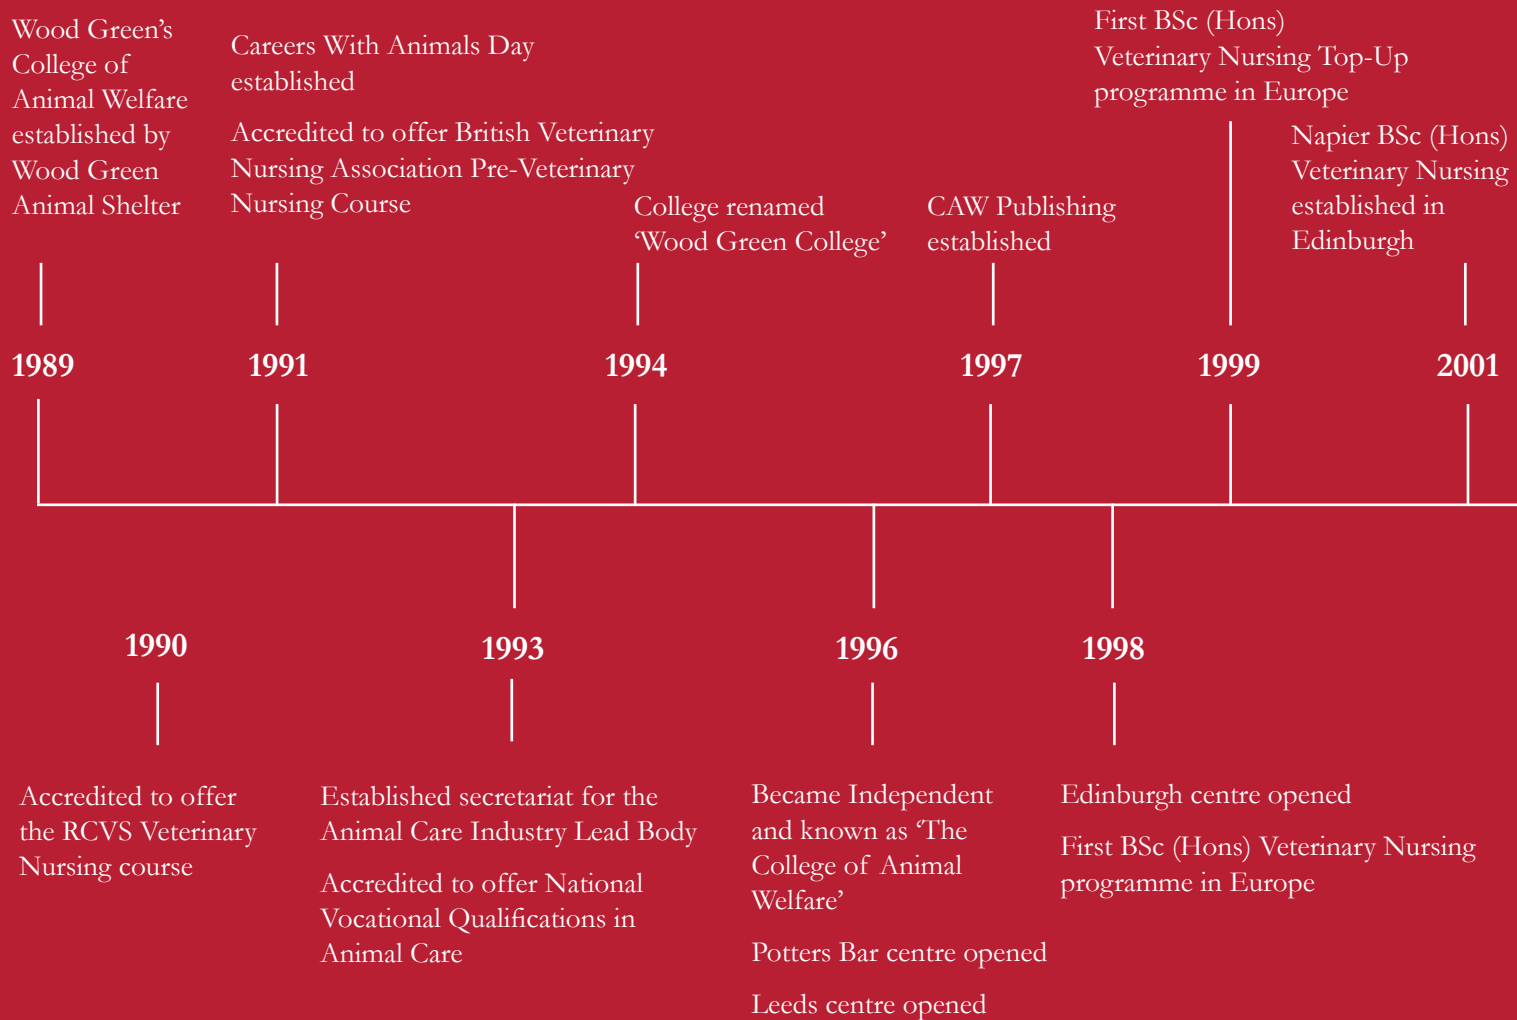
Wood Green's College of Animal Welfare established by Wood Green Animal Shelter

Careers With Animals Day established

Accredited to offer British Veterinary Nursing Association Pre-Veterinary Nursing Course

College renamed 'Wood Green College'

CAW Publishing established

First BSc (Hons) Veterinary Nursing Top-Up programme in Europe

Napier BSc (Hons) Veterinary Nursing established in Edinburgh

1989

1991

1994

1997

1999

2001

1990

1993

1996

1998

Accredited to offer the RCVS Veterinary Nursing course

Established secretariat for the Animal Care Industry Lead Body

Accredited to offer National Vocational Qualifications in Animal Care

Became Independent and known as 'The College of Animal Welfare'

Potters Bar centre opened

Leeds centre opened

Edinburgh centre opened

First BSc (Hons) Veterinary Nursing programme in Europe